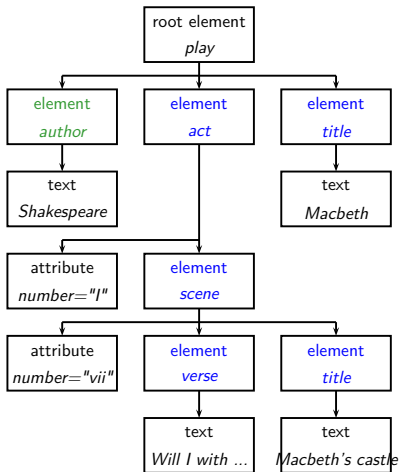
root element
play

element
author

element
act

element
title

text
Shakespeare

text
Macbeth

attribute
number="I"

element
scene

attribute
number="vii"

element
verse

element
title

text
Will I with ...

text
Macbeth's castle